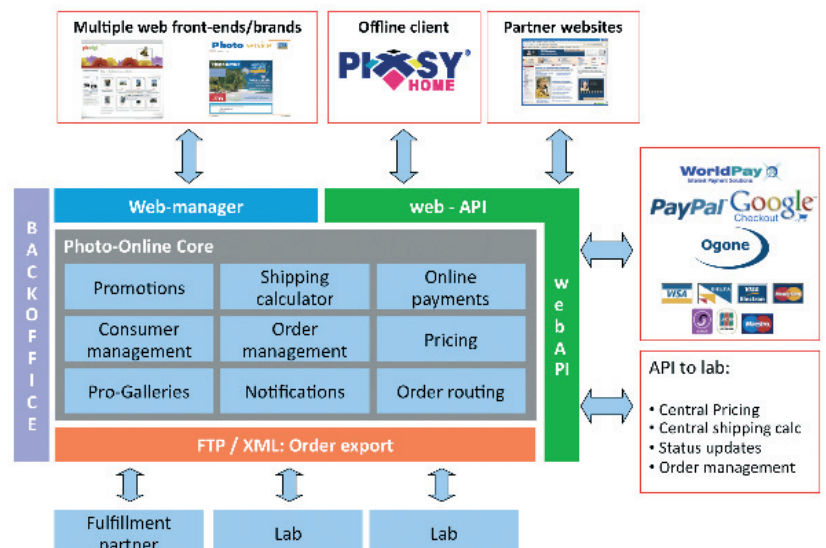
Multiple web front-ends/brands

Offline client

PIXSY HOME

Partner websites

Web-manager

web - API

BACKOFFICE

Photo-Online Core

| Promotions | Shipping calculator | Online payments |
|---|---|---|
| Consumer management | Order management | Pricing |
| Pro-Galleries | Notifications | Order routing |

web API

FTP / XML: Order export

WorldPay

PayPal

Google Checkout

Ogone

VISA

DELTA

VISA Electron

MasterCard

JCB

Maestro

API to lab:

• Central Pricing
• Central shipping calc
• Status updates
• Order management

Fulfillment partner

Lab

Lab